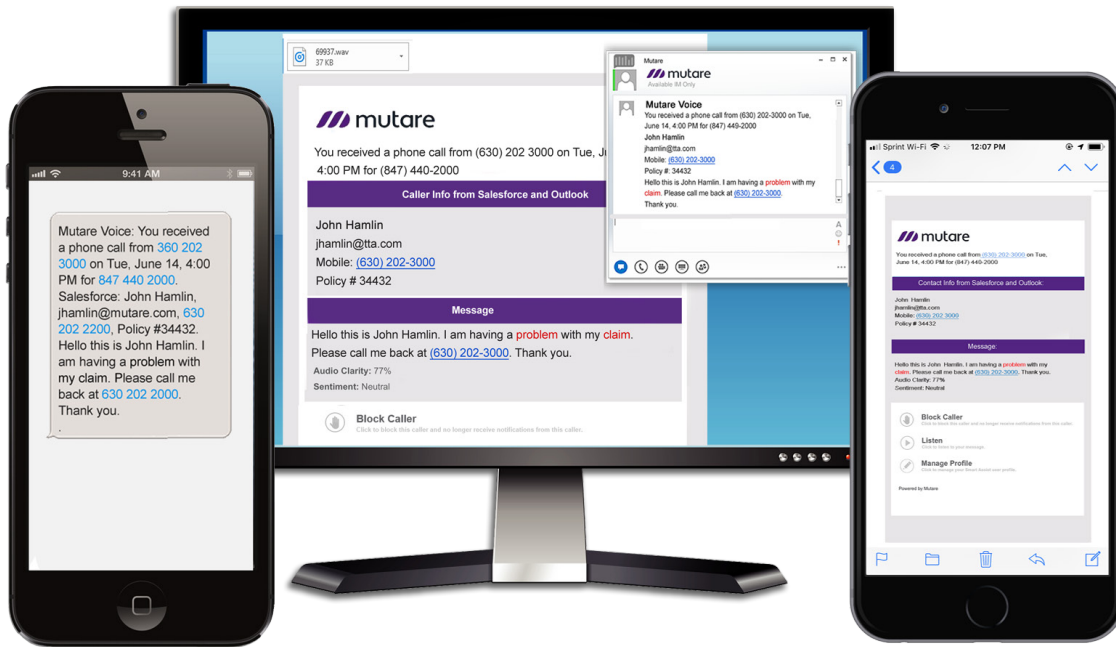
9:41 AM

Mutare Voice: You received a phone call from 360 202 3000 on Tue, June 14, 4:00 PM for 847 440 2000. Salesforce: John Hamlin, jhamlin@mutare.com, 630 202 2200, Policy #34432. Hello this is John Hamlin. I am having a problem with my claim. Please call me back at 630 202 2000. Thank you.
.

69937.wav
37 KB

mutare

You received a phone call from (630) 202 3000 on Tue, Ju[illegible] 4:00 PM for (847) 440-2000

Caller Info from Salesforce and Outlook

John Hamlin
jhamlin@tta.com
Mobile: (630) 202-3000
Policy # 34432

Message

Hello this is John Hamlin. I am having a problem with my claim. Please call me back at (630) 202-3000. Thank you.
Audio Clarity: 77%
Sentiment: Neutral

Block Caller
Click to block this caller and no longer receive notifications from this caller.

Mutare
mutare
Available IM Only

Mutare Voice
You received a phone call from (630) 202-3000 on Tue, June 14, 4:00 PM for (847) 449-2000
John Hamlin
jhamlin@tta.com
Mobile: (630) 202-3000
Policy #: 34432
Hello this is John Hamlin. I am having a problem with my claim. Please call me back at (630) 202-3000.
Thank you.

Sprint Wi-Fi 12:07 PM
4

mutare

You received a phone call from (630) 202-3000 on Tue, June 14, 4:00 PM for (847)-440-2000

Contact Info from Salesforce and Outlook:

John Hamlin
jhamlin@tta.com
Mobile: (630) 202-3000
Policy # 34432

Message:

Hello this is John Hamlin. I am having a problem with my claim. Please call me back at (630) 202-3000. Thank you.
Audio Clarity: 77%
Sentiment: Neutral

Block Caller
Click to block this caller and no longer receive notifications from this caller.
Listen
Click to listen to your message.
Manage Profile
Click to manage your Smart Alerts user profile.

Powered by Mutare